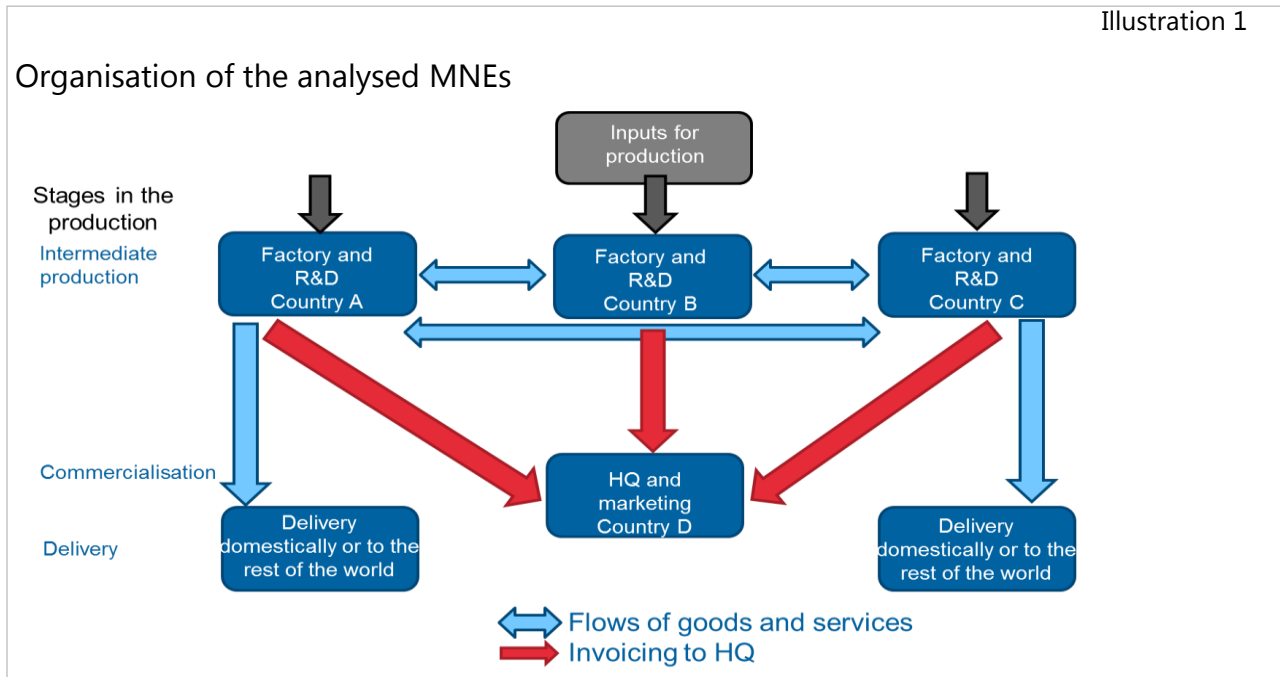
Illustration 1

Organisation of the analysed MNEs

Inputs for production

Stages in the production

Intermediate production

Factory and R&D Country A

Factory and R&D Country B

Factory and R&D Country C

Commercialisation

HQ and marketing Country D

Delivery

Delivery domestically or to the rest of the world

Delivery domestically or to the rest of the world

Flows of goods and services

Invoicing to HQ